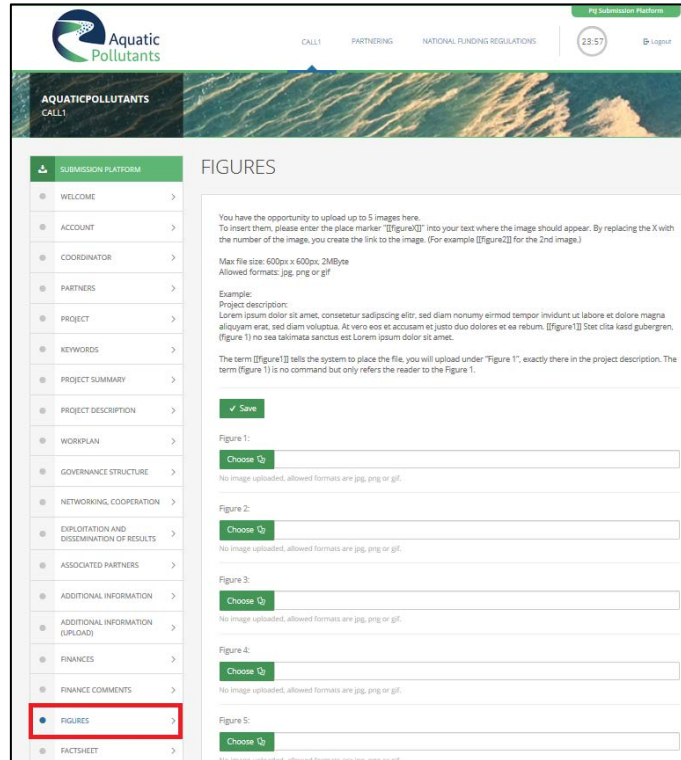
PtJ Submission Platform

Aquatic Pollutants

CALL1 PARTNERING NATIONAL FUNDING REGULATIONS 23:57 Logout

AQUATICPOLLUTANTS
CALL1

SUBMISSION PLATFORM
WELCOME
ACCOUNT
COORDINATOR
PARTNERS
PROJECT
KEYWORDS
PROJECT SUMMARY
PROJECT DESCRIPTION
WORKPLAN
GOVERNANCE STRUCTURE
NETWORKING, COOPERATION
EXPLOITATION AND DISSEMINATION OF RESULTS
ASSOCIATED PARTNERS
ADDITIONAL INFORMATION
ADDITIONAL INFORMATION (UPLOAD)
FINANCES
FINANCE COMMENTS
FIGURES
FACTSHEET

FIGURES

You have the opportunity to upload up to 5 images here.
To insert them, please enter the place marker "[[figureX]]" into your text where the image should appear. By replacing the X with the number of the image, you create the link to the image. (For example [[figure2]] for the 2nd image.)

Max file size: 600px x 600px, 2MByte
Allowed formats: jpg, png or gif

Example:
Project description:
Lorem ipsum dolor sit amet, consetetur sadipscing elitr, sed diam nonumy eirmod tempor invidunt ut labore et dolore magna aliquyam erat, sed diam voluptua. At vero eos et accusam et justo duo dolores et ea rebum. [[figure1]] Stet clita kasd gubergren, (figure 1) no sea takimata sanctus est Lorem ipsum dolor sit amet.

The term [[figure1]] tells the system to place the file, you will upload under "Figure 1", exactly there in the project description. The term (figure 1) is no command but only refers the reader to the Figure 1.

✓ Save

Figure 1:
Choose
No image uploaded, allowed formats are jpg, png or gif.

Figure 2:
Choose
No image uploaded, allowed formats are jpg, png or gif.

Figure 3:
Choose
No image uploaded, allowed formats are jpg, png or gif.

Figure 4:
Choose
No image uploaded, allowed formats are jpg, png or gif.

Figure 5:
Choose
No image uploaded, allowed formats are jpg, png or gif.